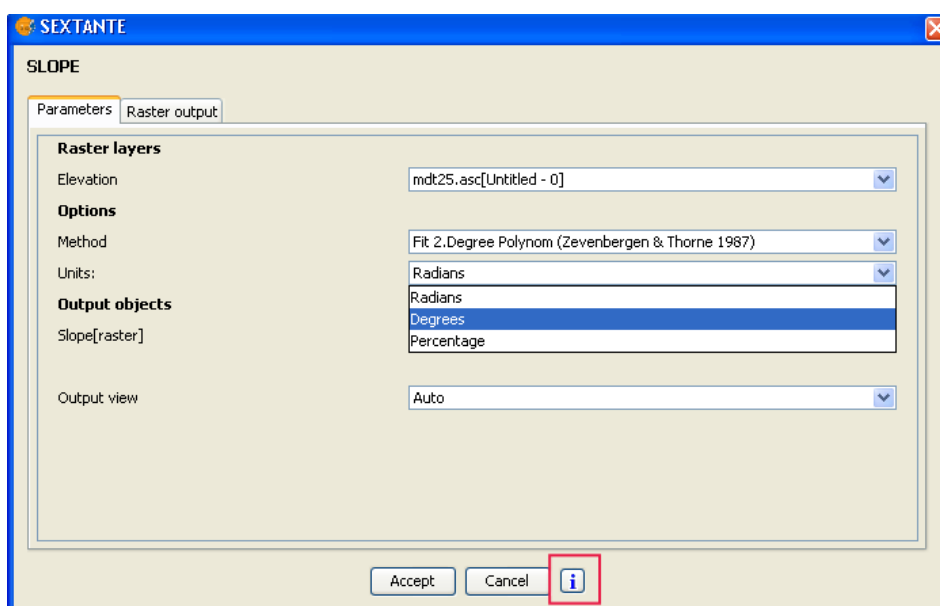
SEXTANTE

SLOPE

Parameters | Raster output

Raster layers

Elevation | mdt25.asc[Untitled - 0]

Options

Method | Fit 2.Degree Polynom (Zevenbergen & Thorne 1987)

Units: | Radians

Radians
Degrees
Percentage

Output objects

Slope[raster]

Output view | Auto

Accept | Cancel | i